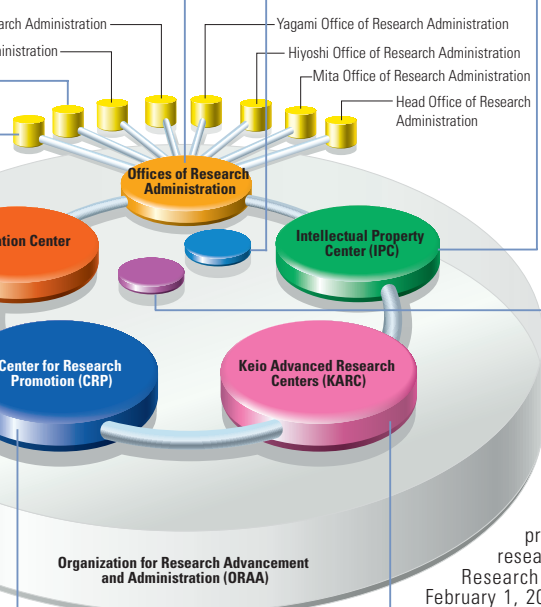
arch Administration
inistration
Yagami Office of Research Administration
Hiyoshi Office of Research Administration
Mita Office of Research Administration
Head Office of Research Administration
Offices of Research Administration
tion Center
Intellectual Property Center (IPC)
Center for Research Promotion (CRP)
Keio Advanced Research Centers (KARC)
Organization for Research Advancement and Administration (ORAA)
pr
resea
Research
February 1, 20